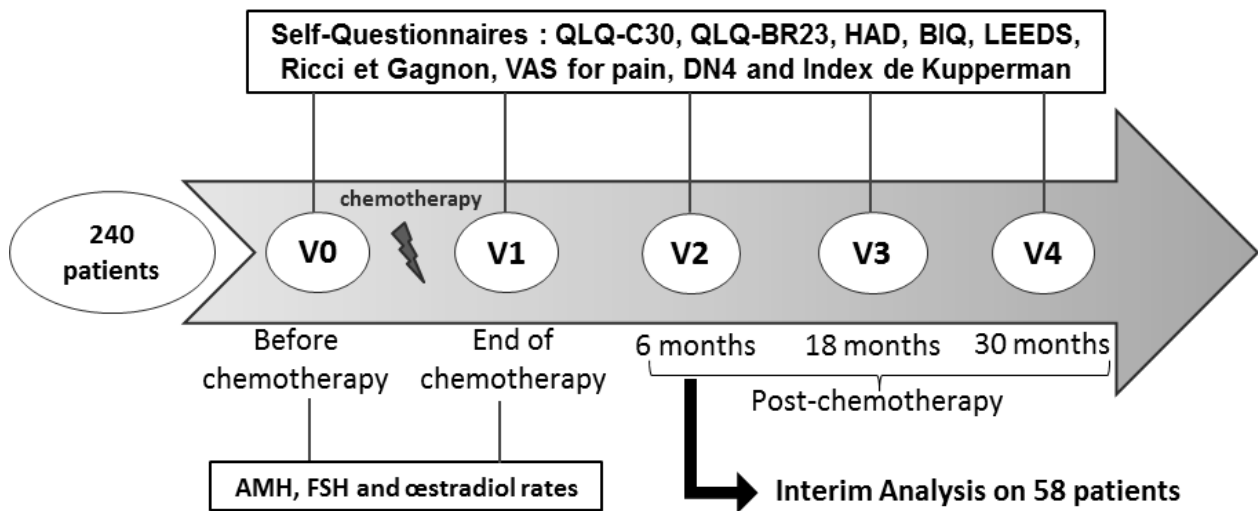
Self-Questionnaires : QLQ-C30, QLQ-BR23, HAD, BIQ, LEEDS, Ricci et Gagnon, VAS for pain, DN4 and Index de Kupperman

240 patients

chemotherapy

V0

V1

V2

V3

V4

Before chemotherapy

End of chemotherapy

6 months

18 months

30 months

Post-chemotherapy

AMH, FSH and œstradiol rates

Interim Analysis on 58 patients